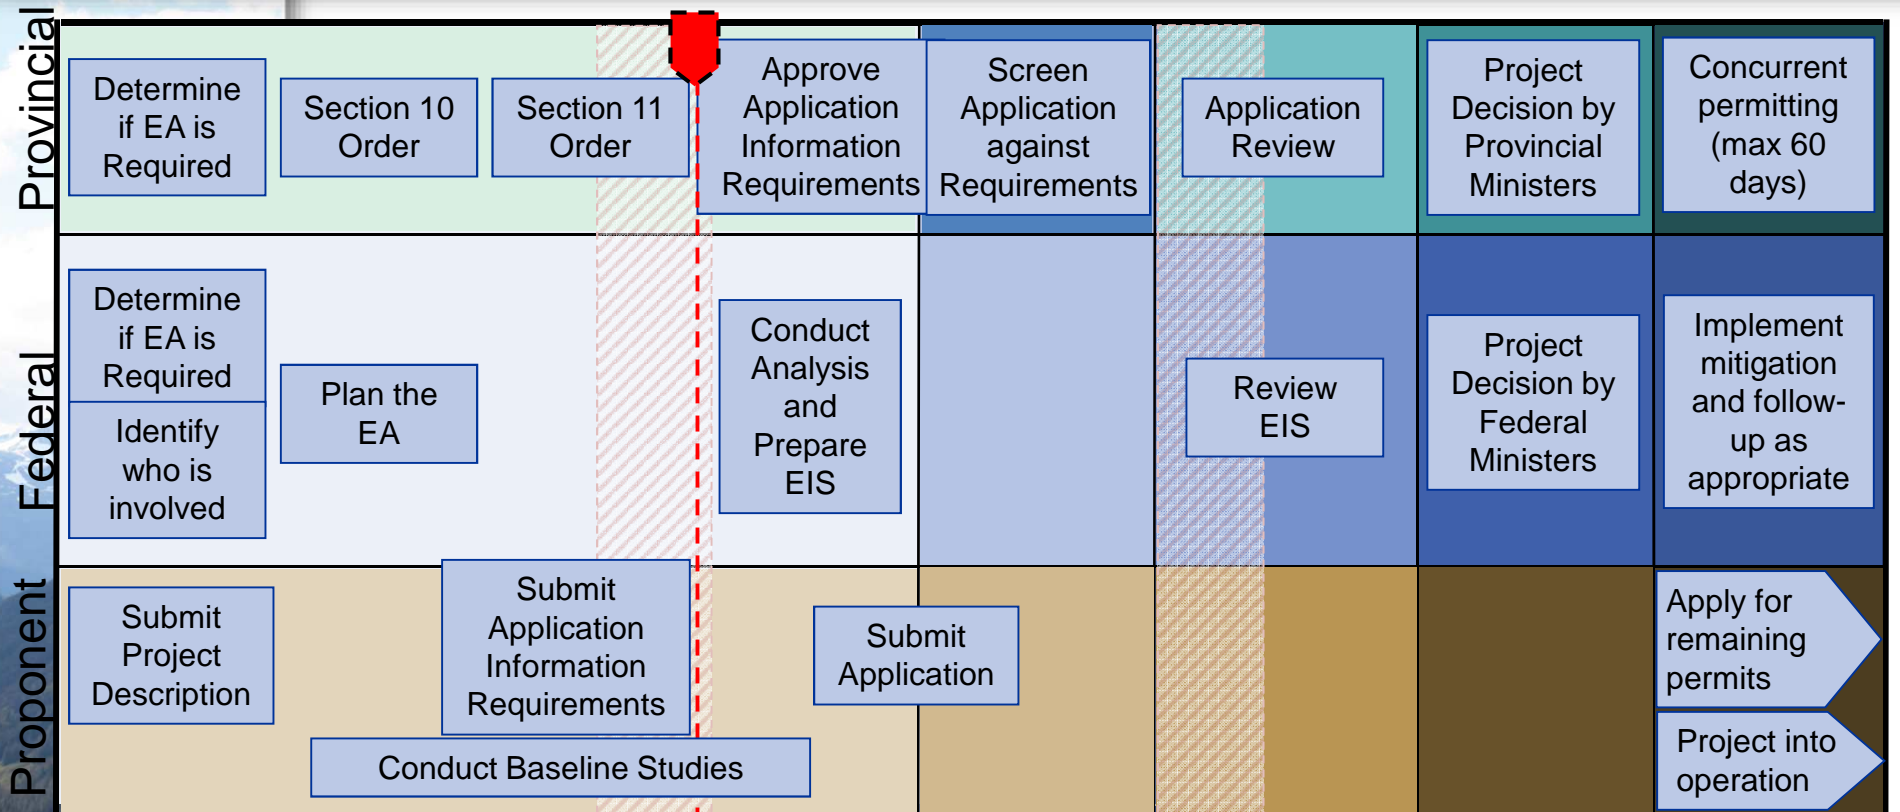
Provincial

Determine if EA is Required

Section 10 Order

Section 11 Order

Approve Application Information Requirements

Screen Application against Requirements

Application Review

Project Decision by Provincial Ministers

Concurrent permitting (max 60 days)

Federal

Determine if EA is Required

Identify who is involved

Plan the EA

Conduct Analysis and Prepare EIS

Review EIS

Project Decision by Federal Ministers

Implement mitigation and follow-up as appropriate

Proponent

Submit Project Description

Submit Application Information Requirements

Submit Application

Conduct Baseline Studies

Apply for remaining permits

Project into operation